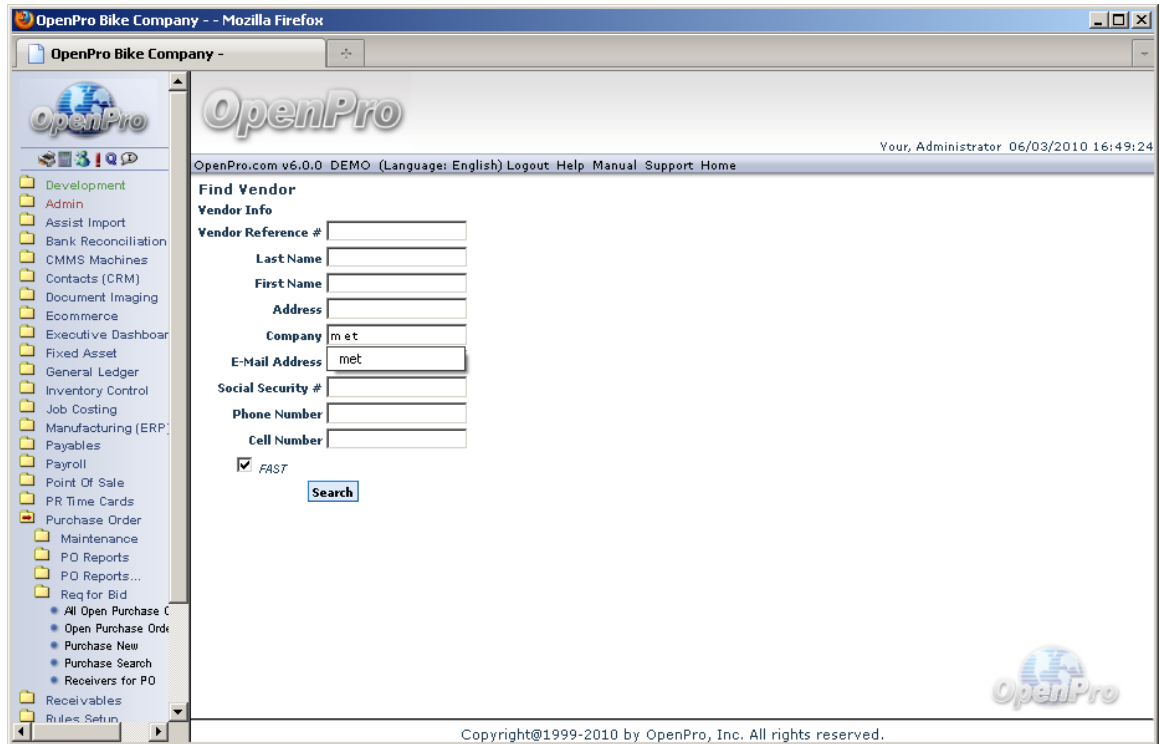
OpenPro Bike Company - - Mozilla Firefox

OpenPro Bike Company -

OpenPro

OpenPro

Your, Administrator 06/03/2010 16:49:24

OpenPro.com v6.0.0 DEMO (Language: English) Logout Help Manual Support Home

Development
Admin
Assist Import
Bank Reconciliation
CMMS Machines
Contacts (CRM)
Document Imaging
Ecommerce
Executive Dashboar
Fixed Asset
General Ledger
Inventory Control
Job Costing
Manufacturing (ERP)
Payables
Payroll
Point Of Sale
PR Time Cards
Purchase Order
Maintenance
PO Reports
PO Reports...
Req for Bid
All Open Purchase (
Open Purchase Orde
Purchase New
Purchase Search
Receivers for PO
Receivables
Rules Setup

Find Vendor
Vendor Info
Vendor Reference #
Last Name
First Name
Address
Company m et
E-Mail Address met
Social Security #
Phone Number
Cell Number
FAST
Search

OpenPro

Copyright@1999-2010 by OpenPro, Inc. All rights reserved.